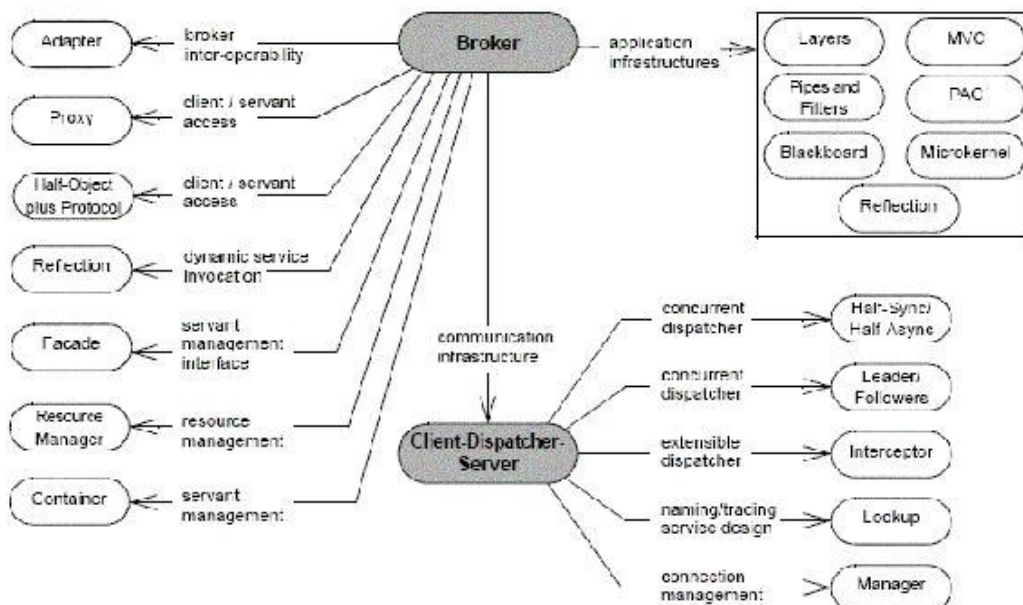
Adapter

broker inter-operability

Broker

application infrastructures

Layers

MVC

Pipes and Filters

PAC

Blackboard

Microkernel

Reflection

Proxy

client / servant access

Half-Object plus Protocol

client / servant access

Reflection

dynamic service invocation

Facade

servant management interface

communication infrastructure

concurrent dispatcher

Half-Sync/ Half-Async

concurrent dispatcher

Leader/ Followers

Resource Manager

resource management

Client-Dispatcher-Server

extensible dispatcher

Interceptor

Container

servant management

naming/tracing service design

Lookup

connection management

Manager